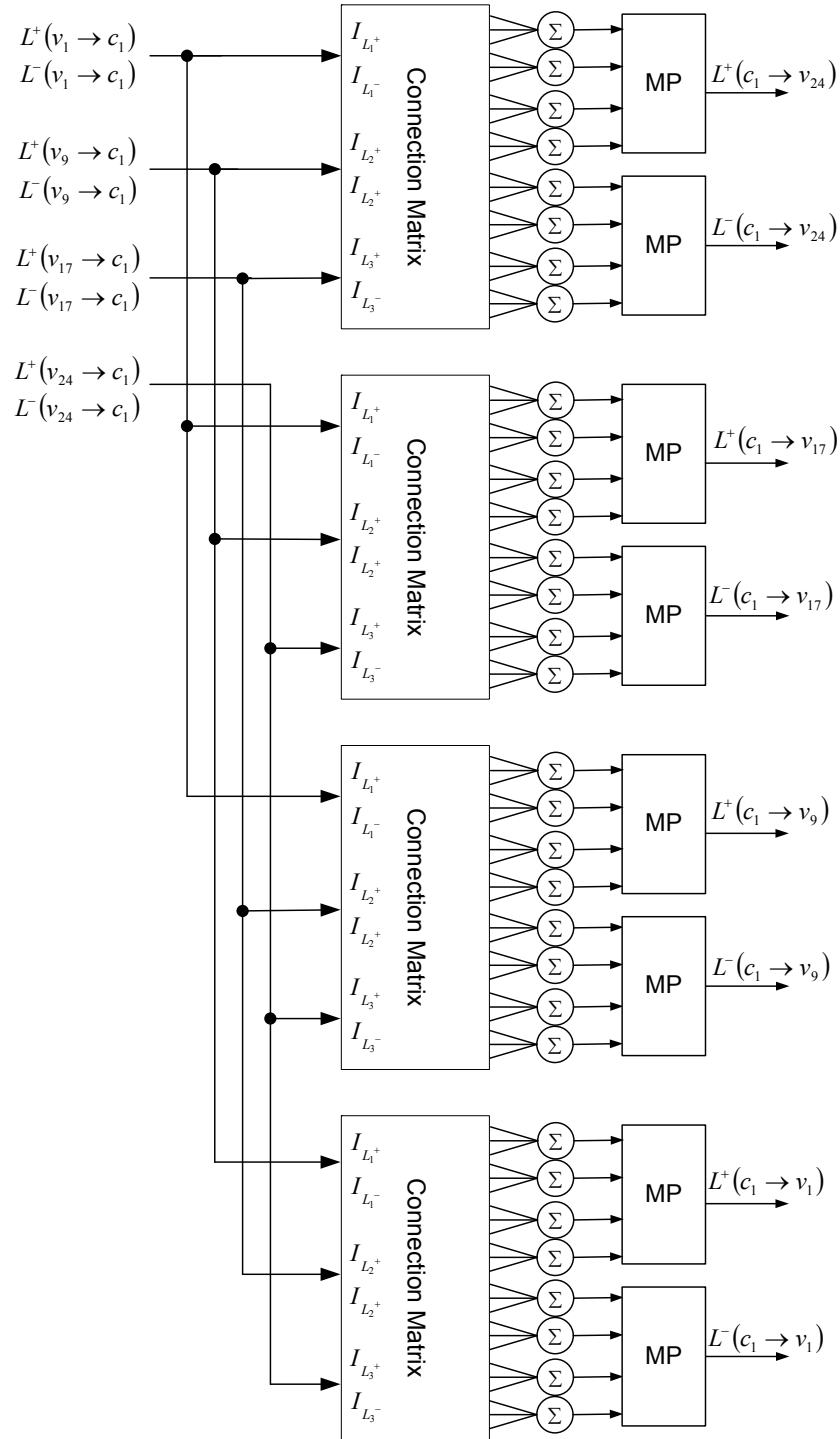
$L^+(v_1 \rightarrow c_1)$
$L^-(v_1 \rightarrow c_1)$

$L^+(v_9 \rightarrow c_1)$
$L^-(v_9 \rightarrow c_1)$

$L^+(v_{17} \rightarrow c_1)$
$L^-(v_{17} \rightarrow c_1)$

$L^+(v_{24} \rightarrow c_1)$
$L^-(v_{24} \rightarrow c_1)$

$I_{L_1^+}$
$I_{L_1^-}$
$I_{L_2^+}$
$I_{L_2^+}$
$I_{L_3^+}$
$I_{L_3^-}$
Connection Matrix
$\Sigma$
$\Sigma$
$\Sigma$
$\Sigma$
$\Sigma$
$\Sigma$
$\Sigma$
$\Sigma$
MP
$L^+(c_1 \rightarrow v_{24})$
MP
$L^-(c_1 \rightarrow v_{24})$

$I_{L_1^+}$
$I_{L_1^-}$
$I_{L_2^+}$
$I_{L_2^+}$
$I_{L_3^+}$
$I_{L_3^-}$
Connection Matrix
$\Sigma$
$\Sigma$
$\Sigma$
$\Sigma$
$\Sigma$
$\Sigma$
$\Sigma$
$\Sigma$
MP
$L^+(c_1 \rightarrow v_{17})$
MP
$L^-(c_1 \rightarrow v_{17})$

$I_{L_1^+}$
$I_{L_1^-}$
$I_{L_2^+}$
$I_{L_2^+}$
$I_{L_3^+}$
$I_{L_3^-}$
Connection Matrix
$\Sigma$
$\Sigma$
$\Sigma$
$\Sigma$
$\Sigma$
$\Sigma$
$\Sigma$
$\Sigma$
MP
$L^+(c_1 \rightarrow v_9)$
MP
$L^-(c_1 \rightarrow v_9)$

$I_{L_1^+}$
$I_{L_1^-}$
$I_{L_2^+}$
$I_{L_2^+}$
$I_{L_3^+}$
$I_{L_3^-}$
Connection Matrix
$\Sigma$
$\Sigma$
$\Sigma$
$\Sigma$
$\Sigma$
$\Sigma$
$\Sigma$
$\Sigma$
MP
$L^+(c_1 \rightarrow v_1)$
MP
$L^-(c_1 \rightarrow v_1)$